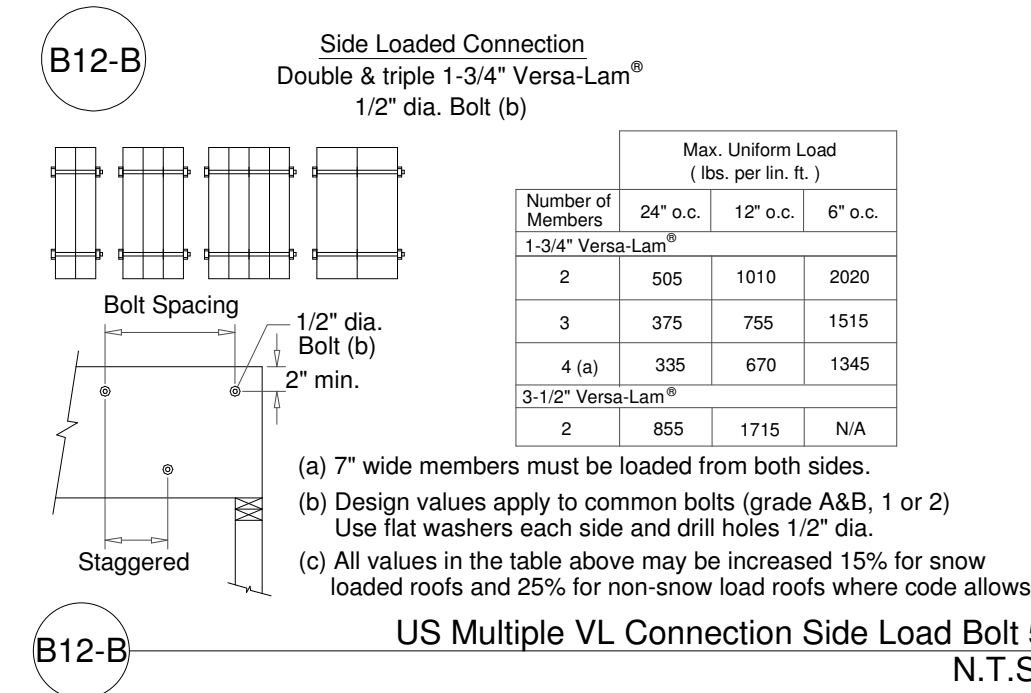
B12-B

Side Loaded Connection
Double & triple 1-3/4" Versa-Lam®
1/2" dia. Bolt (b)

| Number of Members | Max. Uniform Load ( lbs. per lin. ft. ) 24" o.c. | 12" o.c. | 6" o.c. |
|---|---|---|---|
| 1-3/4" Versa-Lam® | | | |
| 2 | 505 | 1010 | 2020 |
| 3 | 375 | 755 | 1515 |
| 4 (a) | 335 | 670 | 1345 |
| 3-1/2" Versa-Lam® | | | |
| 2 | 855 | 1715 | N/A |

Bolt Spacing
1/2" dia. Bolt (b)
2" min.
Staggered

(a) 7" wide members must be loaded from both sides.

(b) Design values apply to common bolts (grade A&B, 1 or 2) Use flat washers each side and drill holes 1/2" dia.

(c) All values in the table above may be increased 15% for snow loaded roofs and 25% for non-snow load roofs where code allows.

B12-B
US Multiple VL Connection Side Load Bolt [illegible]
N.T.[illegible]